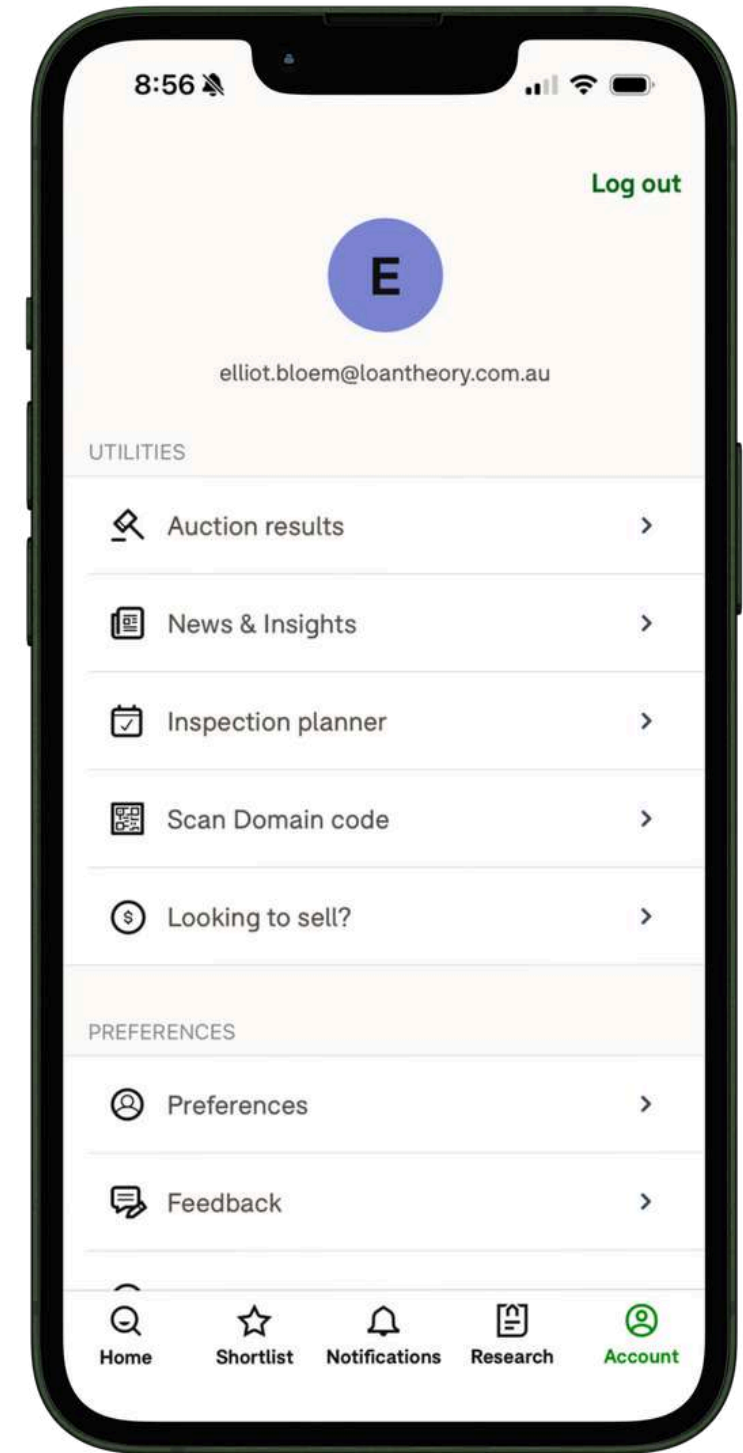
8:56

Log out

E

elliot.bloem@loantheory.com.au

UTILITIES

Auction results

News & Insights

Inspection planner

Scan Domain code

Looking to sell?

PREFERENCES

Preferences

Feedback

Home
Shortlist
Notifications
Research
Account